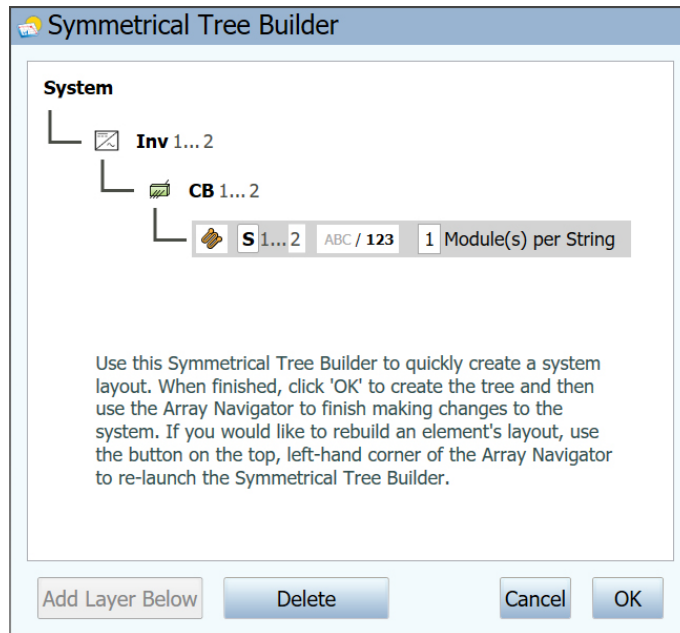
Symmetrical Tree Builder

System

Inv 1... 2

CB 1... 2

S 1... 2 ABC / 123 1 Module(s) per String

Use this Symmetrical Tree Builder to quickly create a system layout. When finished, click 'OK' to create the tree and then use the Array Navigator to finish making changes to the system. If you would like to rebuild an element's layout, use the button on the top, left-hand corner of the Array Navigator to re-launch the Symmetrical Tree Builder.

Add Layer Below
Delete
Cancel
OK